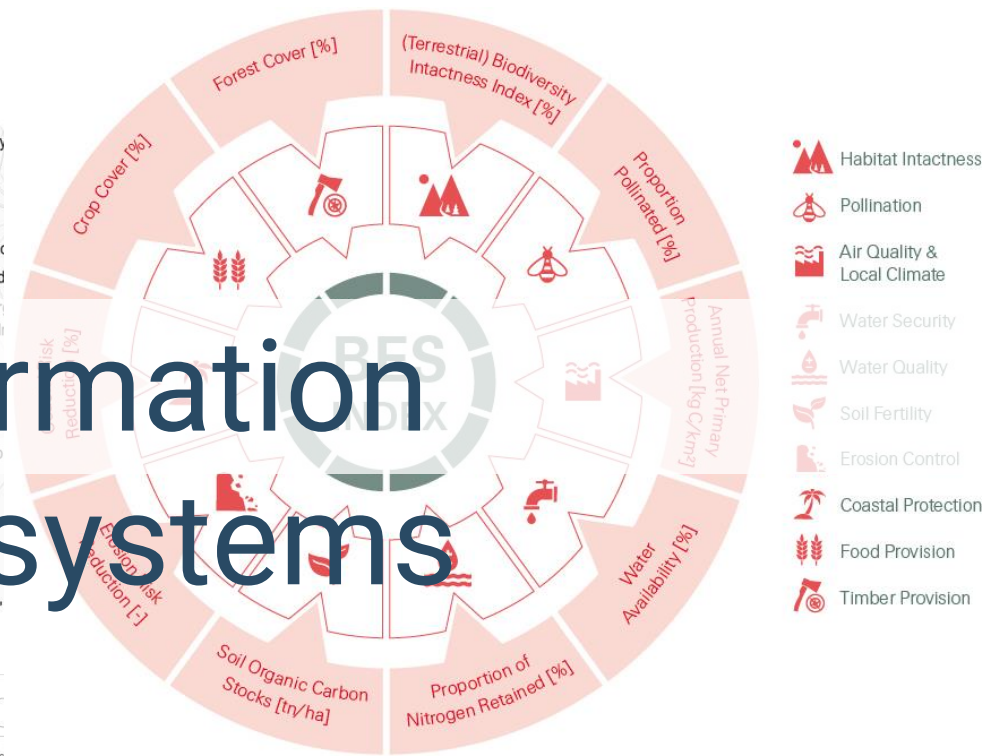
rmation
systems

Forest Cover [%]

(Terrestrial) Biodiversity Intactness Index [%]

Proportion Pollinated [%]

Annual Net Primary Production [kg C/km²]

Water Availability [%]

Proportion of Nitrogen Retained [%]

Soil Organic Carbon Stocks [tn/ha]

Erosion Risk Reduction [-]

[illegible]isk Reductio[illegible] [%]

Crop Cover [%]

BES INDEX

Habitat Intactness
Pollination
Air Quality & Local Climate
Water Security
Water Quality
Soil Fertility
Erosion Control
Coastal Protection
Food Provision
Timber Provision